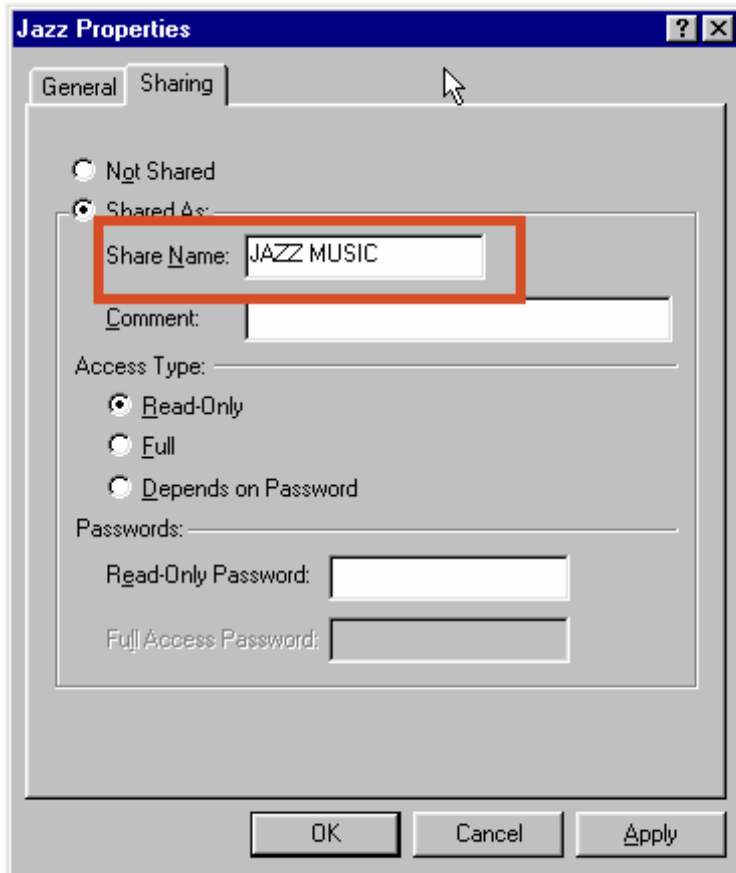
Jazz Properties
?
X
General
Sharing

Not Shared
Shared As:
Share Name: JAZZ MUSIC
Comment:

Access Type:
Read-Only
Full
Depends on Password

Passwords:
Read-Only Password:
Full Access Password:

OK
Cancel
Apply